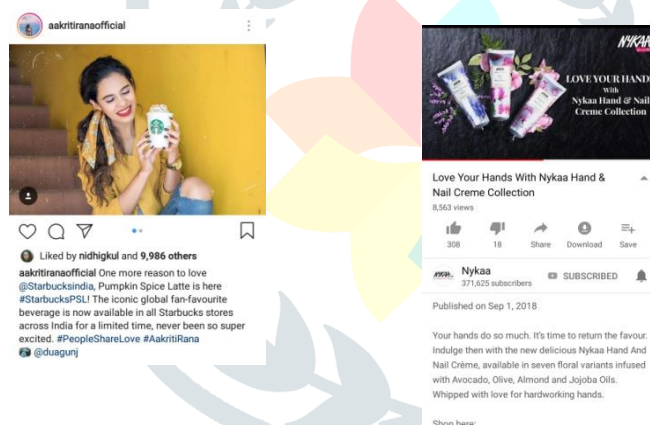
aakritiranaofficial

Liked by nidhigkul and 9,986 others

aakritiranaofficial One more reason to love @Starbucksindia, Pumpkin Spice Latte is here #StarbucksPSL! The iconic global fan-favourite beverage is now available in all Starbucks stores across India for a limited time, never been so super excited. #PeopleShareLove #AakritiRana
@duagunj

NYKAA
LOVE YOUR HANDS
With
Nykaa Hand & Nail
Creme Collection

Love Your Hands With Nykaa Hand & Nail Creme Collection
8,563 views

308 18 Share Download Save

Nykaa
371,625 subscribers
SUBSCRIBED

Published on Sep 1, 2018

Your hands do so much. It's time to return the favour. Indulge then with the new delicious Nykaa Hand And Nail Crème, available in seven floral variants infused with Avocado, Olive, Almond and Jojoba Oils. Whipped with love for hardworking hands.

Shop here: